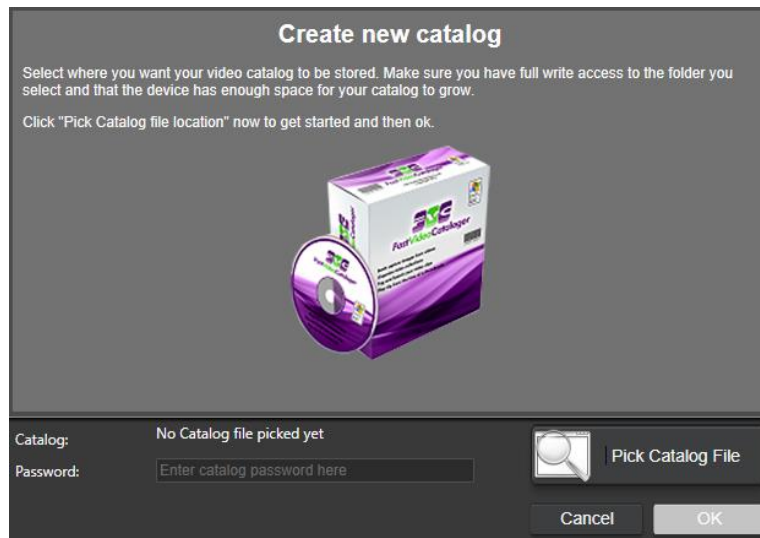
Create new catalog

Select where you want your video catalog to be stored. Make sure you have full write access to the folder you select and that the device has enough space for your catalog to grow.

Click "Pick Catalog file location" now to get started and then ok.

FastVideoCataloger

Catalog: No Catalog file picked yet

Password: Enter catalog password here

Pick Catalog File

Cancel

OK